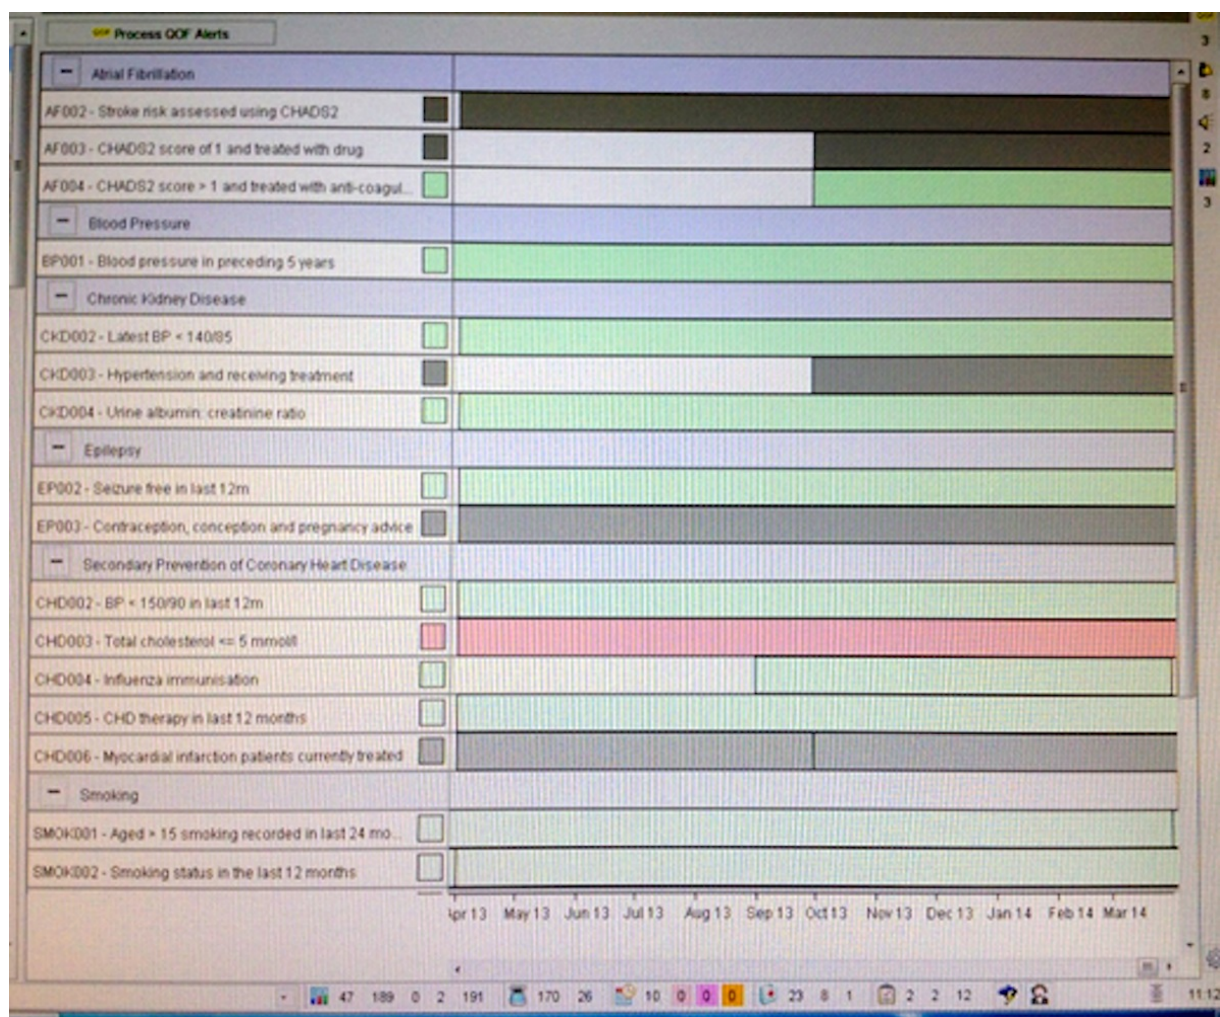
Process QOF Alerts

– Atrial Fibrillation
AF002 - Stroke risk assessed using CHADS2
AF003 - CHADS2 score of 1 and treated with drug
AF004 - CHADS2 score > 1 and treated with anti-coagul...
– Blood Pressure
BP001 - Blood pressure in preceding 5 years
– Chronic Kidney Disease
CKD002 - Latest BP < 140/85
CKD003 - Hypertension and receiving treatment
CKD004 - Urine albumin: creatinine ratio
– Epilepsy
EP002 - Seizure free in last 12m
EP003 - Contraception, conception and pregnancy advice
– Secondary Prevention of Coronary Heart Disease
CHD002 - BP < 150/90 in last 12m
CHD003 - Total cholesterol <= 5 mmol/l
CHD004 - Influenza immunisation
CHD005 - CHD therapy in last 12 months
CHD006 - Myocardial infarction patients currently treated
– Smoking
SMOK001 - Aged > 15 smoking recorded in last 24 mo...
SMOK002 - Smoking status in the last 12 months

Apr 13 May 13 Jun 13 Jul 13 Aug 13 Sep 13 Oct 13 Nov 13 Dec 13 Jan 14 Feb 14 Mar 14

47 189 0 2 191 170 26 10 0 0 0 23 8 1 2 2 12 11:12

3 8 2 3